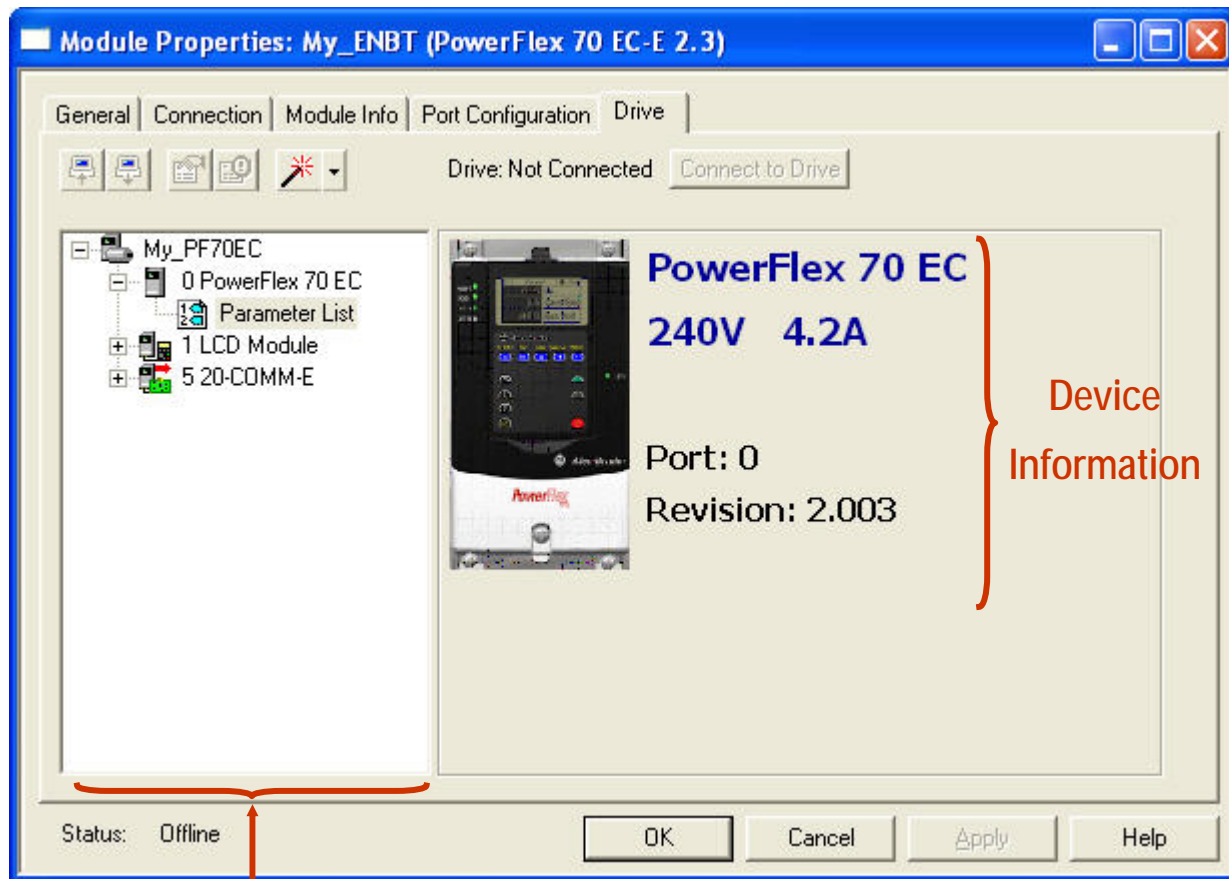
Module Properties: My_ENBT (PowerFlex 70 EC-E 2.3)

General | Connection | Module Info | Port Configuration | Drive

Drive: Not Connected | Connect to Drive

My_PF70EC
0 PowerFlex 70 EC
Parameter List
1 LCD Module
5 20-COMM-E

PowerFlex 70 EC
240V 4.2A

Port: 0
Revision: 2.003

Device Information

Status: Offline

OK | Cancel | Apply | Help